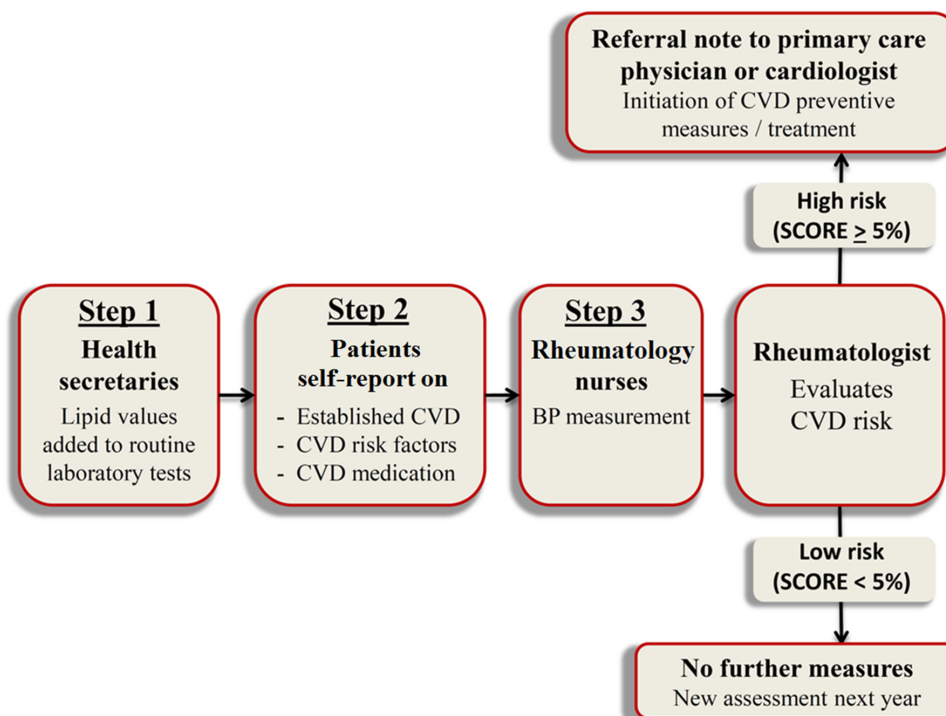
Referral note to primary care physician or cardiologist
Initiation of CVD preventive measures / treatment

High risk (SCORE $\geq$ 5%)

Step 1
Health secretaries
Lipid values added to routine laboratory tests

Step 2
Patients self-report on
- Established CVD
- CVD risk factors
- CVD medication

Step 3
Rheumatology nurses
BP measurement

Rheumatologist
Evaluates CVD risk

Low risk (SCORE < 5%)

No further measures
New assessment next year